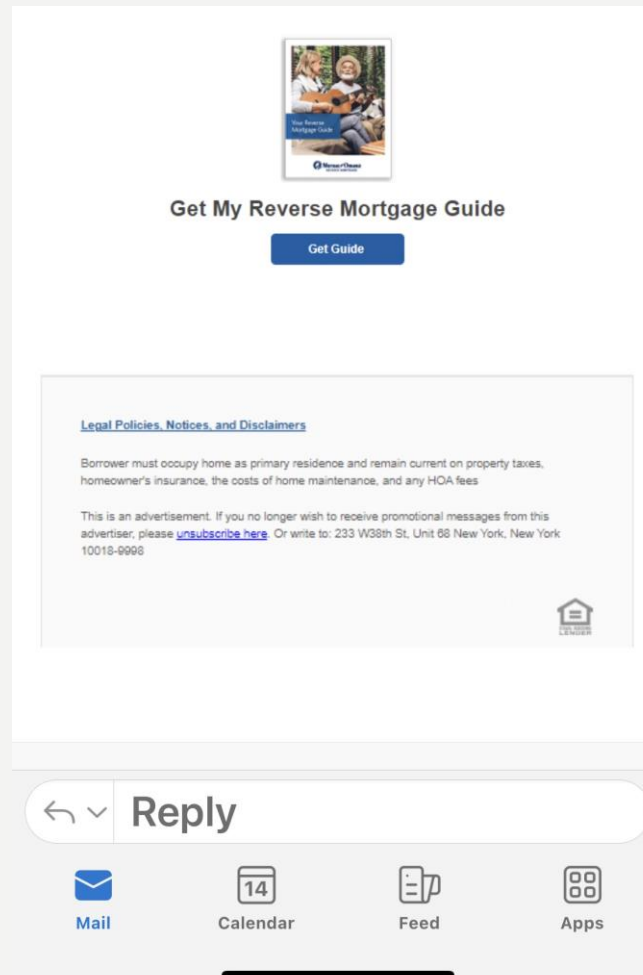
Your Reverse Mortgage Guide

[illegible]

Get My Reverse Mortgage Guide

Get Guide

Legal Policies, Notices, and Disclaimers

Borrower must occupy home as primary residence and remain current on property taxes, homeowner's insurance, the costs of home maintenance, and any HOA fees

This is an advertisement. If you no longer wish to receive promotional messages from this advertiser, please unsubscribe here. Or write to: 233 W38th St, Unit 68 New York, New York 10018-9998

EQUAL HOUSING LENDER

Reply

Mail

14

Calendar

Feed

Apps